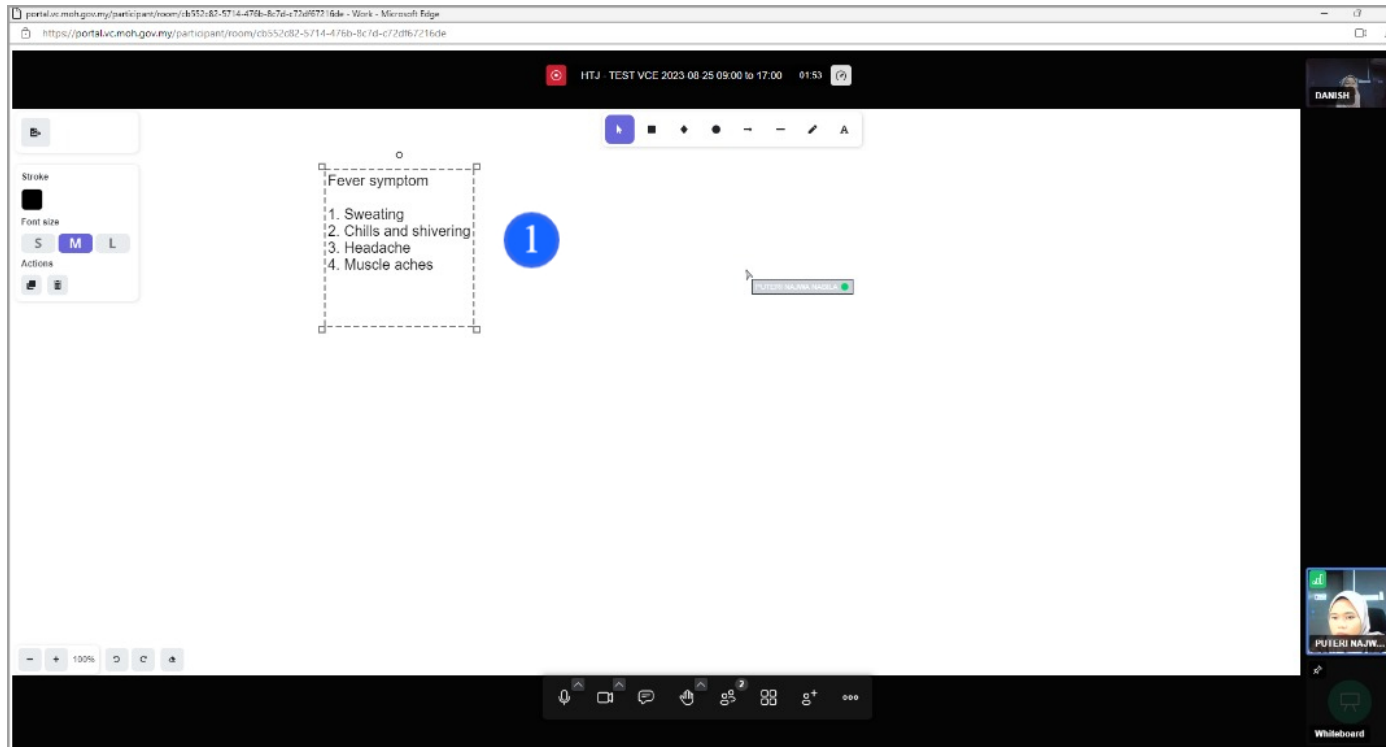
portal.vc.moh.gov.my/participant/room/cb552c82-5714-476b-8c7d-c72df67216de - Work - Microsoft Edge

https://portal.vc.moh.gov.my/participant/room/cb552c82-5714-476b-8c7d-c72df67216de

HTJ - TEST VCE 2023 08 25 09:00 to 17:00 01:53

DANISH

Stroke

Font size

S M L

Actions

Fever symptom

1. Sweating
2. Chills and shivering
3. Headache
4. Muscle aches

1

PUTERI NAJWA NABILA

100%

2

PUTERI NAJW...

Whiteboard